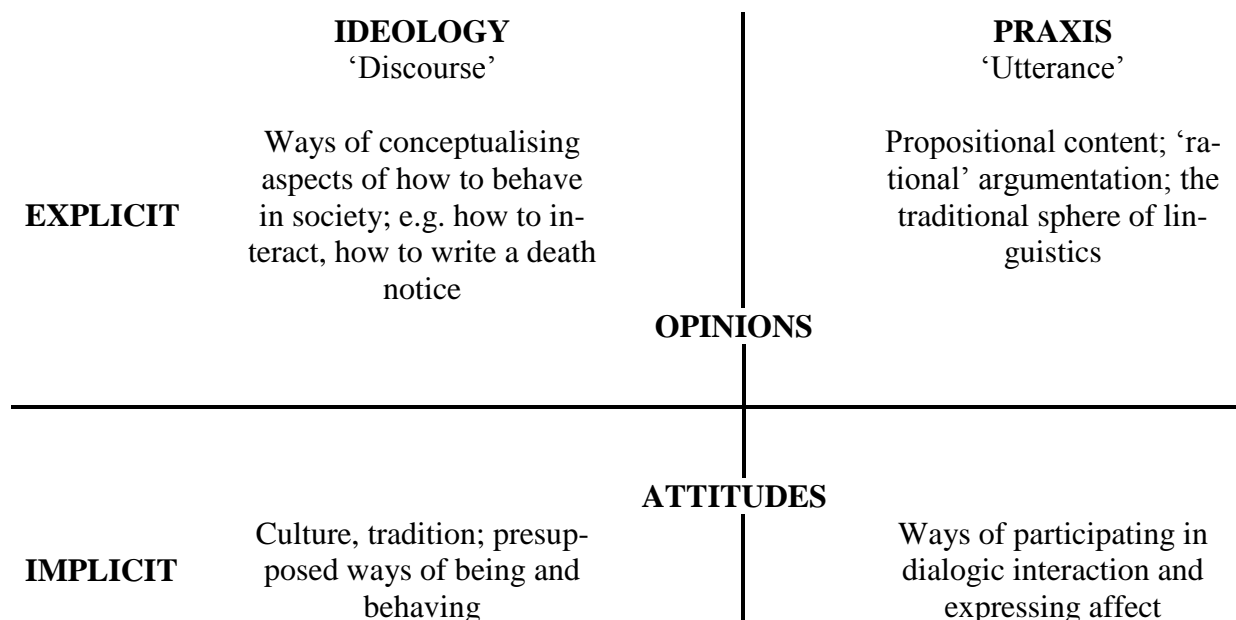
IDEOLOGY
'Discourse'

PRAXIS
'Utterance'

EXPLICIT

Ways of conceptualising aspects of how to behave in society; e.g. how to interact, how to write a death notice

Propositional content; 'rational' argumentation; the traditional sphere of linguistics

OPINIONS

ATTITUDES

IMPLICIT

Culture, tradition; presupposed ways of being and behaving

Ways of participating in dialogic interaction and expressing affect